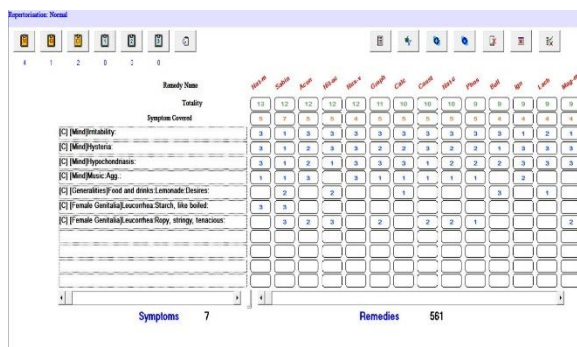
Repertorisation: Normal

4 1 2 0 3 0

| Remedy Name | Nat-m | Sabin | Acon | Nit-ac | Nux-v | Graph | Calc | Caust | Bell | Phos | Bell | Nit | Lach | Mag-m |
|---|---|---|---|---|---|---|---|---|---|---|---|---|---|---|
| Totality | 13 | 12 | 12 | 12 | 12 | 11 | 10 | 10 | 10 | 9 | 9 | 9 | 9 | 9 |
| Symptom Covered | 5 | 7 | 5 | 5 | 4 | 5 | 5 | 5 | 5 | 5 | 4 | 4 | 4 | 4 |
| [C] [Mind]Irritability: | 3 | 1 | 3 | 3 | 3 | 3 | 3 | 3 | 3 | 3 | 3 | 1 | 2 | 1 |
| [C] [Mind]Hysteria: | 3 | 1 | 2 | 3 | 3 | 2 | 2 | 3 | 2 | 2 | 1 | 3 | 3 | 3 |
| [C] [Mind]Hypochondriasis: | 3 | 1 | 2 | 1 | 3 | 3 | 3 | 1 | 2 | 2 | 2 | 3 | 3 | 3 |
| [C] [Mind]Music:Agg.: | 1 | 1 | 3 |  | 3 | 1 | 1 | 1 | 1 | 1 |  | 2 |  |  |
| [C] [Generalities]Food and drinks:Lemonade:Desires: |  | 2 |  | 2 |  |  | 1 |  |  |  | 3 |  | 1 |  |
| [C] [Female Genitalia]Leucorrhea:Starch, like boiled: | 3 | 3 |  |  |  |  |  |  |  |  |  |  |  |  |
| [C] [Female Genitalia]Leucorrhea:Ropy, stringy, tenacious: |  | 3 | 2 | 3 |  | 2 |  | 2 | 2 | 1 |  |  |  | 2 |

Symptoms 7

Remedies 561